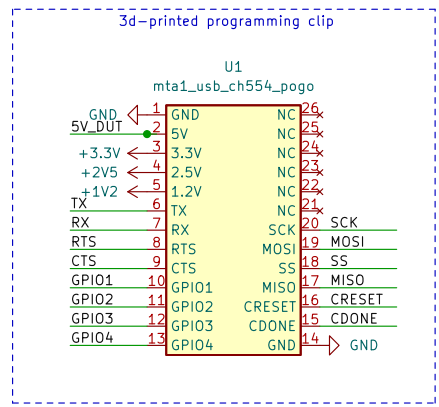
3d-printed programming clip

U1
mta1_usb_ch554_pogo

GND 1 GND
5V_DUT 2 5V
+3.3V 3 3.3V
+2V5 4 2.5V
+1V2 5 1.2V
TX 6 TX
RX 7 RX
RTS 8 RTS
CTS 9 CTS
GPIO1 10 GPIO1
GPIO2 11 GPIO2
GPIO3 12 GPIO3
GPIO4 13 GPIO4

NC 26
NC 25
NC 24
NC 23
NC 22
NC 21
SCK 20 SCK
MOSI 19 MOSI
SS 18 SS
MISO 17 MISO
CRESET 16 CRESET
CDONE 15 CDONE
GND 14 GND